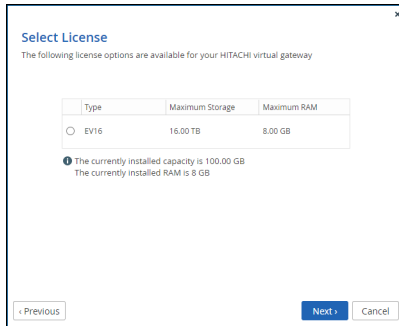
×

Select License

The following license options are available for your HITACHI virtual gateway

| | Type | Maximum Storage | Maximum RAM |
|---|---|---|---|
| ○ | EV16 | 16.00 TB | 8.00 GB |

ℹ The currently installed capacity is 100.00 GB
The currently installed RAM is 8 GB

‹ Previous

Next ›

Cancel